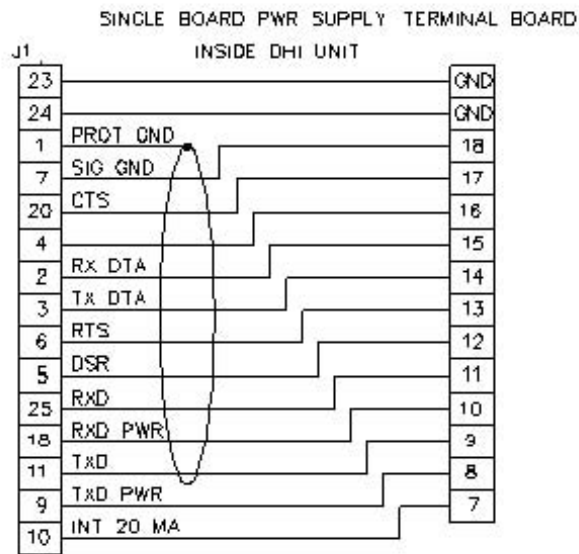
SINGLE BOARD PWR SUPPLY TERMINAL BOARD
INSIDE DHI UNIT

J1

23
24
1 PROT GND
7 SIG GND
20 CTS
4
2 RX DTA
3 TX DTA
6 RTS
5 DSR
25 RXD
18 RXD PWR
11 TXD
9 TXD PWR
10 INT 20 MA

GND
GND
18
17
16
15
14
13
12
11
10
9
8
7